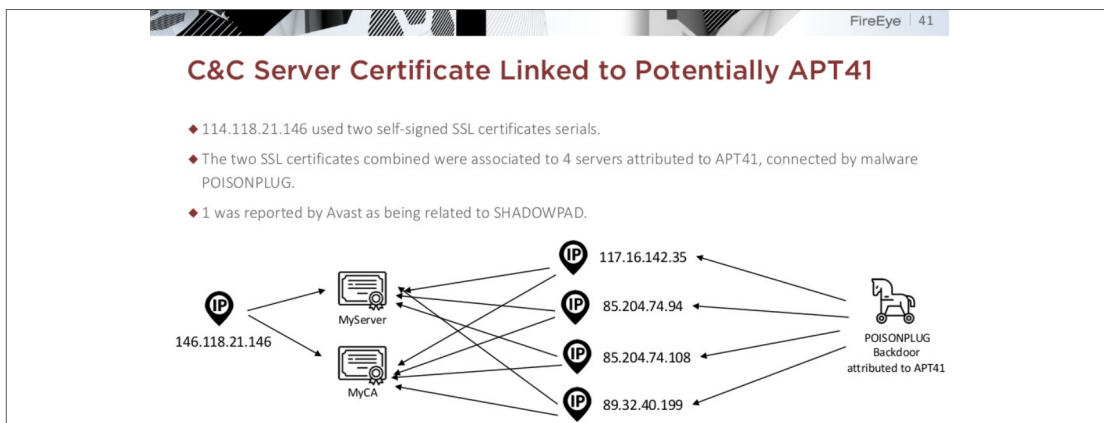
FireEye | 41

C&C Server Certificate Linked to Potentially APT41

◆ 114.118.21.146 used two self-signed SSL certificates serials.

◆ The two SSL certificates combined were associated to 4 servers attributed to APT41, connected by malware POISONPLUG.

◆ 1 was reported by Avast as being related to SHADOWPAD.

IP
146.118.21.146

MyServer

MyCA

IP 117.16.142.35

IP 85.204.74.94

IP 85.204.74.108

IP 89.32.40.199

POISONPLUG Backdoor attributed to APT41